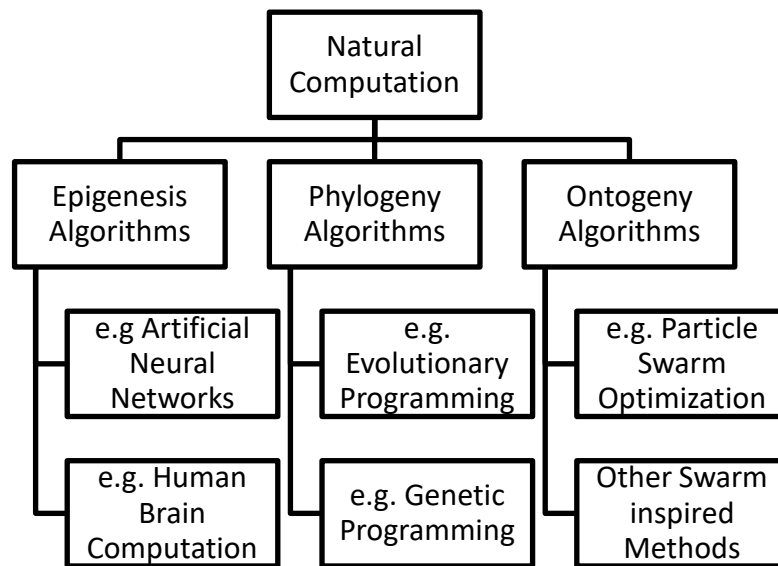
Natural Computation

Epigenesis Algorithms

e.g Artificial Neural Networks

e.g. Human Brain Computation

Phylogeny Algorithms

e.g. Evolutionary Programming

e.g. Genetic Programming

Ontogeny Algorithms

e.g. Particle Swarm Optimization

Other Swarm inspired Methods